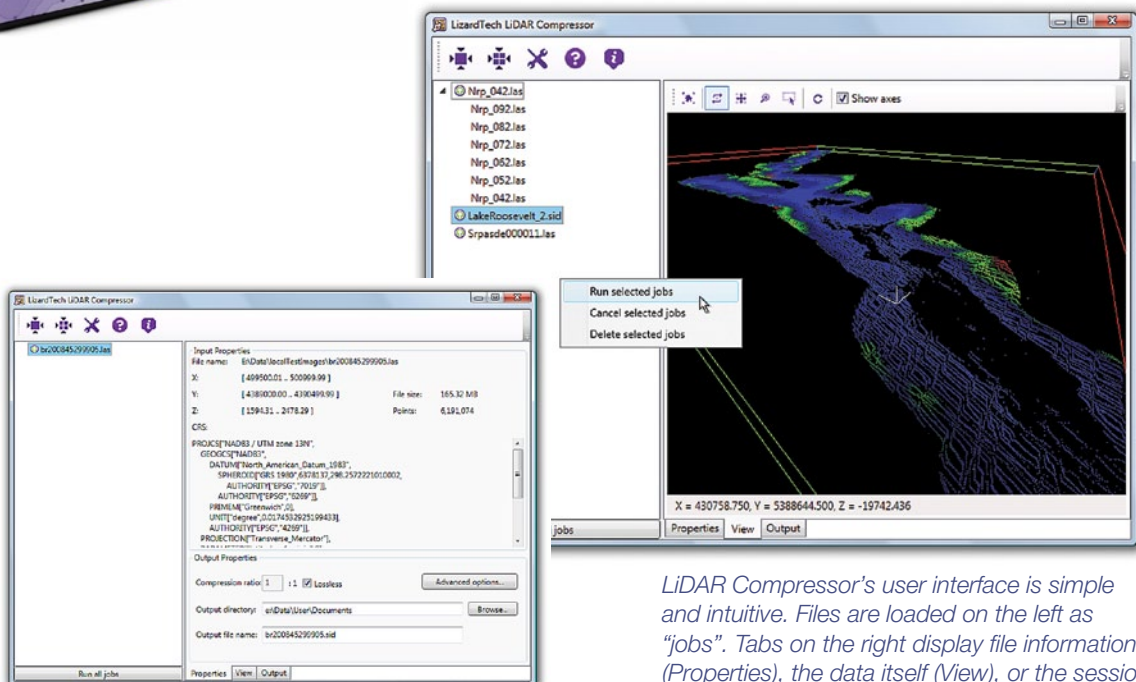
LizardTech LiDAR Compressor

Nrp_042.las
Nrp_092.las
Nrp_082.las
Nrp_072.las
Nrp_062.las
Nrp_052.las
Nrp_042.las
LakeRoosevelt_2.sid
Srpasde000011.las

Show axes

Run selected jobs
Cancel selected jobs
Delete selected jobs

X = 430758.750, Y = 5388644.500, Z = -19742.436

jobs
Properties View Output

LizardTech LiDAR Compressor

br200845299905.las

Input Properties
File name: E:\Data\Jocollectimages\br200845299905.las
X: [ 499500.01 .. 500999.99 ]
Y: [ 4380000.00 .. 4390499.99 ]
Z: [ 1594.31 .. 2478.29 ]
File size: 165.32 MB
Points: 6,191,074
CRS:
PROJCS["NAD83 / UTM zone 13N",
GEOGCS["NAD83",
DATUM["North_American_Datum_1983",
SPHEROID["GRS 1980",6378137,298.257222101002,
AUTHORITY["EPSG","7019"]],
AUTHORITY["EPSG","6269"]],
PRIMEM["Greenwich",0],
UNIT["degree",0.0174532925199433],
AUTHORITY["EPSG","4269"]],
PROJECTION["Transverse_Mercator"],

Output Properties
Compression ratio 1 : 1 Lossless
Advanced options...
Output directory: e:\Data\User\Documents
Browse...
Output file name: br200845299905.sid

Run all jobs
Properties View Output

LiDAR Compressor's user interface is simple and intuitive. Files are loaded on the left as "jobs". Tabs on the right display file information (Properties), the data itself (View), or the sessio